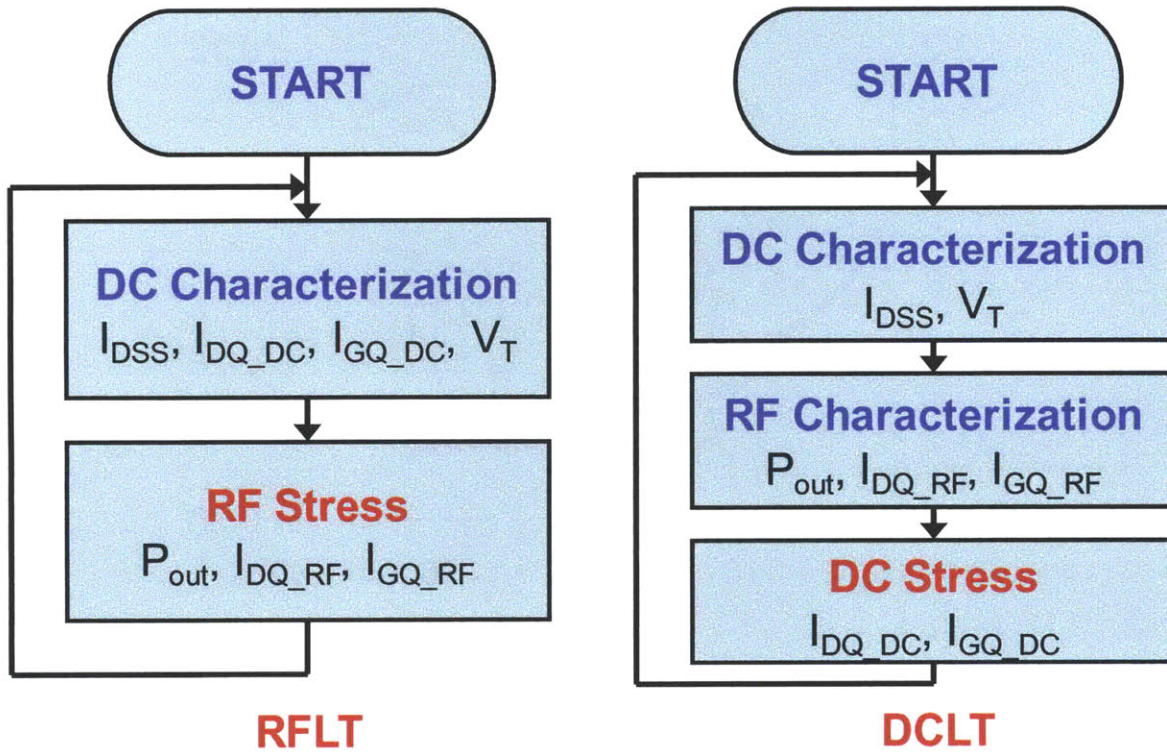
START

DC Characterization
$I_{DSS}$, $I_{DQ\_DC}$, $I_{GQ\_DC}$, $V_T$

RF Stress
$P_{out}$, $I_{DQ\_RF}$, $I_{GQ\_RF}$

RFLT

START

DC Characterization
$I_{DSS}$, $V_T$

RF Characterization
$P_{out}$, $I_{DQ\_RF}$, $I_{GQ\_RF}$

DC Stress
$I_{DQ\_DC}$, $I_{GQ\_DC}$

DCLT